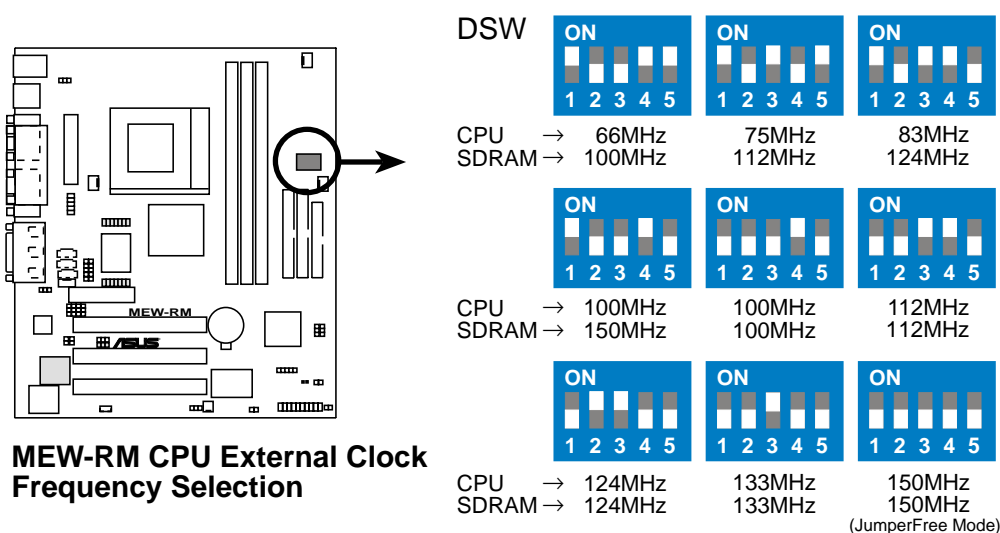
MEW-RM

/ISUS

DSW

| ON 1 2 3 4 5 | ON 1 2 3 4 5 | ON 1 2 3 4 5 |
|---|---|---|
| CPU → 66MHz SDRAM → 100MHz | 75MHz 112MHz | 83MHz 124MHz |
| ON 1 2 3 4 5 | ON 1 2 3 4 5 | ON 1 2 3 4 5 |
| CPU → 100MHz SDRAM → 150MHz | 100MHz 100MHz | 112MHz 112MHz |
| ON 1 2 3 4 5 | ON 1 2 3 4 5 | ON 1 2 3 4 5 |
| CPU → 124MHz SDRAM → 124MHz | 133MHz 133MHz | 150MHz 150MHz (JumperFree Mode) |

MEW-RM CPU External Clock Frequency Selection